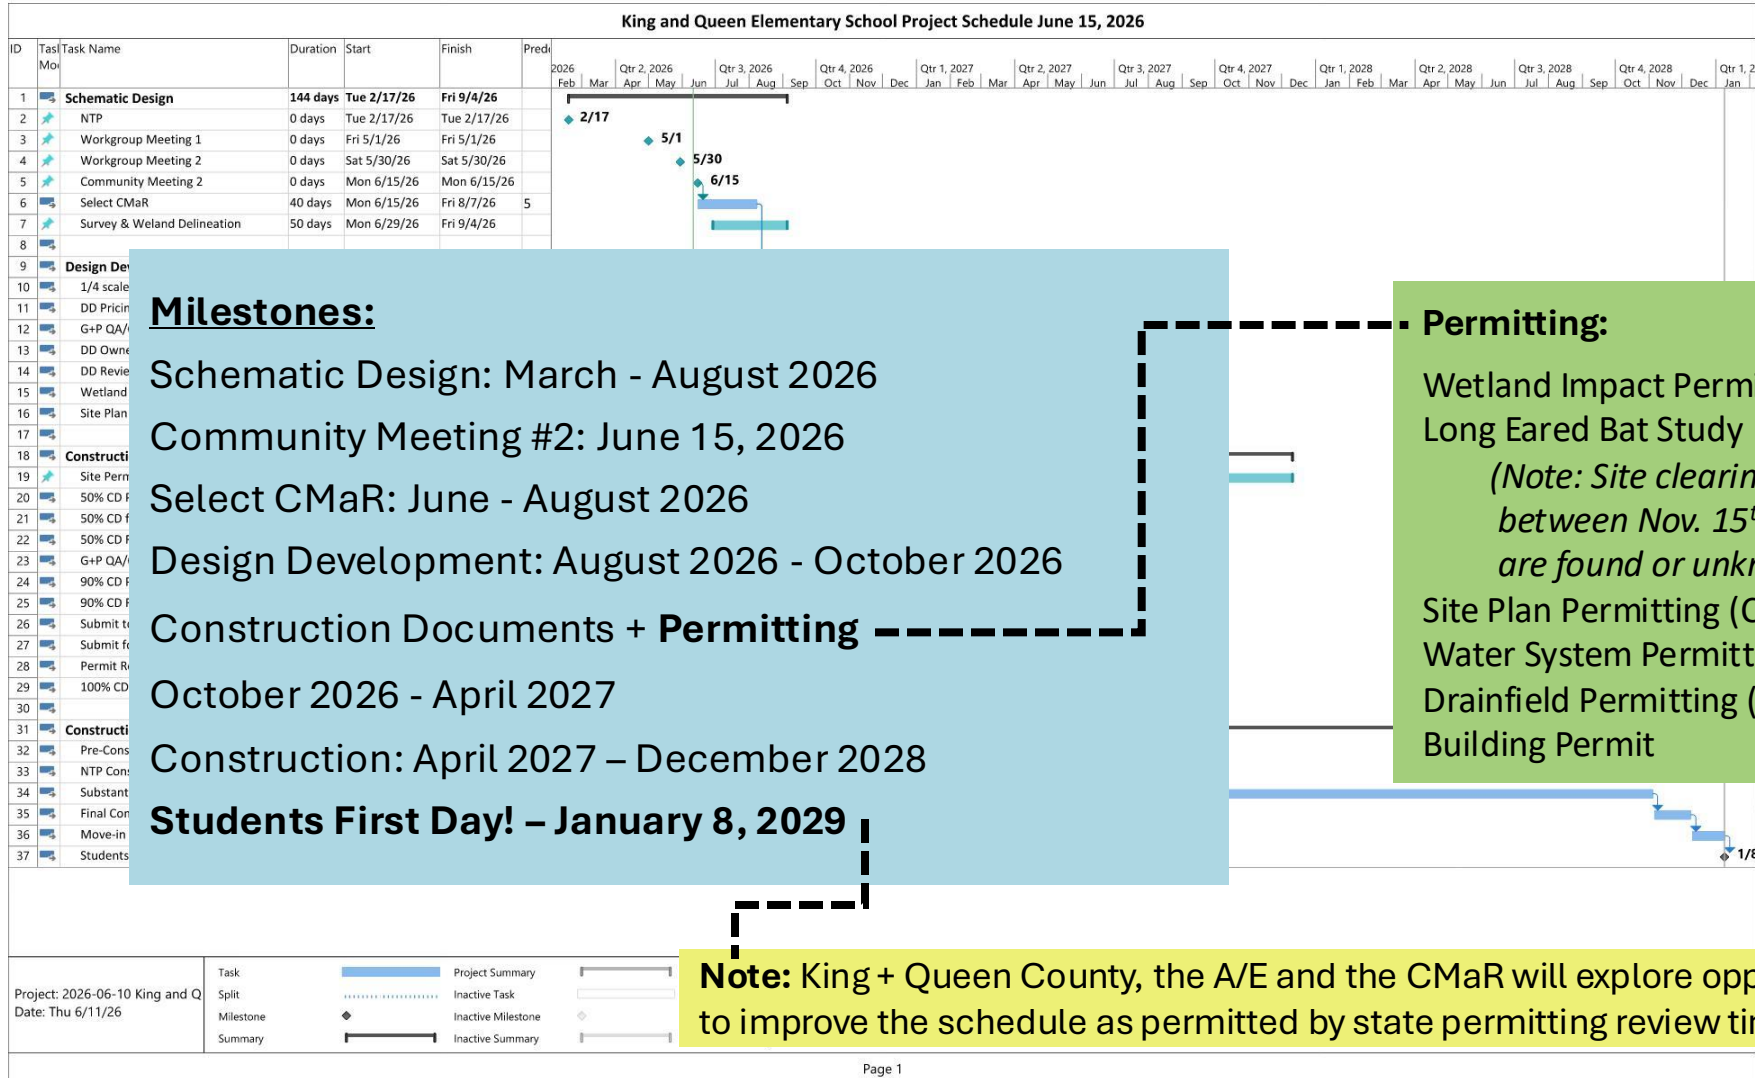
King and Queen Elementary School Project Schedule June 15, 2026

| ID | Task Mode | Task Name | Duration | Start | Finish | Predecessors |
|---|---|---|---|---|---|---|
| 1 | | Schematic Design | 144 days | Tue 2/17/26 | Fri 9/4/26 | |
| 2 | | NTP | 0 days | Tue 2/17/26 | Tue 2/17/26 | |
| 3 | | Workgroup Meeting 1 | 0 days | Fri 5/1/26 | Fri 5/1/26 | |
| 4 | | Workgroup Meeting 2 | 0 days | Sat 5/30/26 | Sat 5/30/26 | |
| 5 | | Community Meeting 2 | 0 days | Mon 6/15/26 | Mon 6/15/26 | |
| 6 | | Select CMaR | 40 days | Mon 6/15/26 | Fri 8/7/26 | 5 |
| 7 | | Survey & Weland Delineation | 50 days | Mon 6/29/26 | Fri 9/4/26 | |
| 8 | | | | | | |
| 9 | | Design Dev | | | | |
| 10 | | 1/4 scale | | | | |
| 11 | | DD Pricin | | | | |
| 12 | | G+P QA/ | | | | |
| 13 | | DD Owne | | | | |
| 14 | | DD Revie | | | | |
| 15 | | Wetland | | | | |
| 16 | | Site Plan | | | | |
| 17 | | | | | | |
| 18 | | Constructi | | | | |
| 19 | | Site Perm | | | | |
| 20 | | 50% CD F | | | | |
| 21 | | 50% CD f | | | | |
| 22 | | 50% CD F | | | | |
| 23 | | G+P QA/ | | | | |
| 24 | | 90% CD F | | | | |
| 25 | | 90% CD F | | | | |
| 26 | | Submit t | | | | |
| 27 | | Submit f | | | | |
| 28 | | Permit R | | | | |
| 29 | | 100% CD | | | | |
| 30 | | | | | | |
| 31 | | Constructi | | | | |
| 32 | | Pre-Cons | | | | |
| 33 | | NTP Cons | | | | |
| 34 | | Substant | | | | |
| 35 | | Final Con | | | | |
| 36 | | Move-in | | | | |
| 37 | | Students | | | | |

2026 Feb Mar | Qtr 2, 2026 Apr May Jun | Qtr 3, 2026 Jul Aug Sep | Qtr 4, 2026 Oct Nov Dec | Qtr 1, 2027 Jan Feb Mar | Qtr 2, 2027 Apr May Jun | Qtr 3, 2027 Jul Aug Sep | Qtr 4, 2027 Oct Nov Dec | Qtr 1, 2028 Jan Feb Mar | Qtr 2, 2028 Apr May Jun | Qtr 3, 2028 Jul Aug Sep | Qtr 4, 2028 Oct Nov Dec | Qtr 1, 2 Jan

2/17
5/1
5/30
6/15
1/8

Milestones:
Schematic Design: March - August 2026
Community Meeting #2: June 15, 2026
Select CMaR: June - August 2026
Design Development: August 2026 - October 2026
Construction Documents + Permitting
October 2026 - April 2027
Construction: April 2027 – December 2028
Students First Day! – January 8, 2029

Permitting:
Wetland Impact Perm
Long Eared Bat Study
(Note: Site clearin
between Nov. 15
are found or unkn
Site Plan Permitting (C
Water System Permitt
Drainfield Permitting (
Building Permit

Note: King + Queen County, the A/E and the CMaR will explore opp
to improve the schedule as permitted by state permitting review ti

Project: 2026-06-10 King and Q
Date: Thu 6/11/26

Task
Split
Milestone
Summary
Project Summary
Inactive Task
Inactive Milestone
Inactive Summary

Page 1